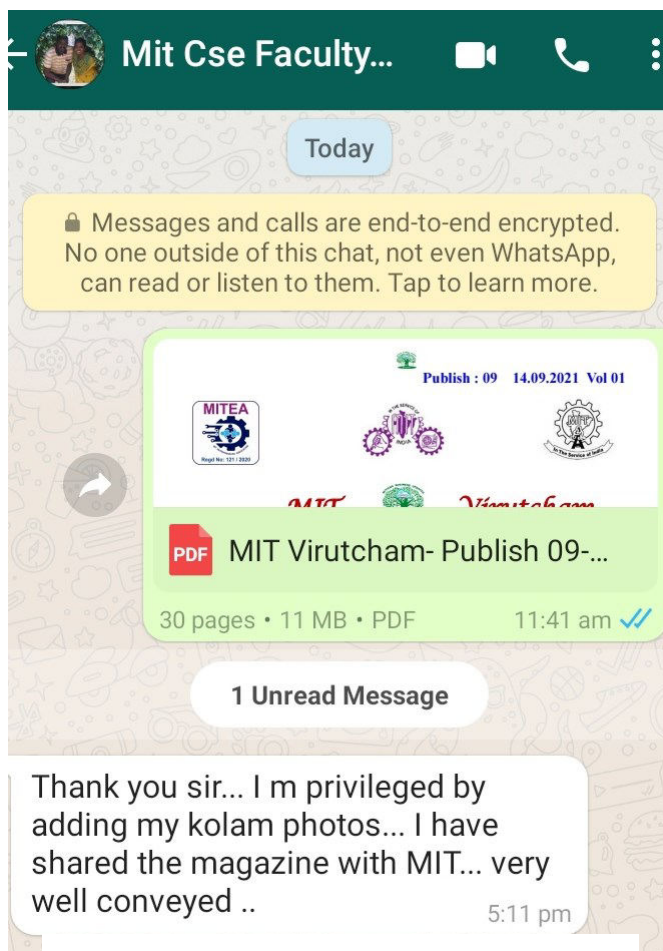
Mit Cse Faculty...

Today

Messages and calls are end-to-end encrypted. No one outside of this chat, not even WhatsApp, can read or listen to them. Tap to learn more.

Publish : 09 14.09.2021 Vol 01

MITEA

Regd No: 121 / 2020

In The Service of India

PDF MIT Virutcham- Publish 09-...

30 pages • 11 MB • PDF 11:41 am

1 Unread Message

Thank you sir... I m privileged by adding my kolam photos... I have shared the magazine with MIT... very well conveyed ..

5:11 pm